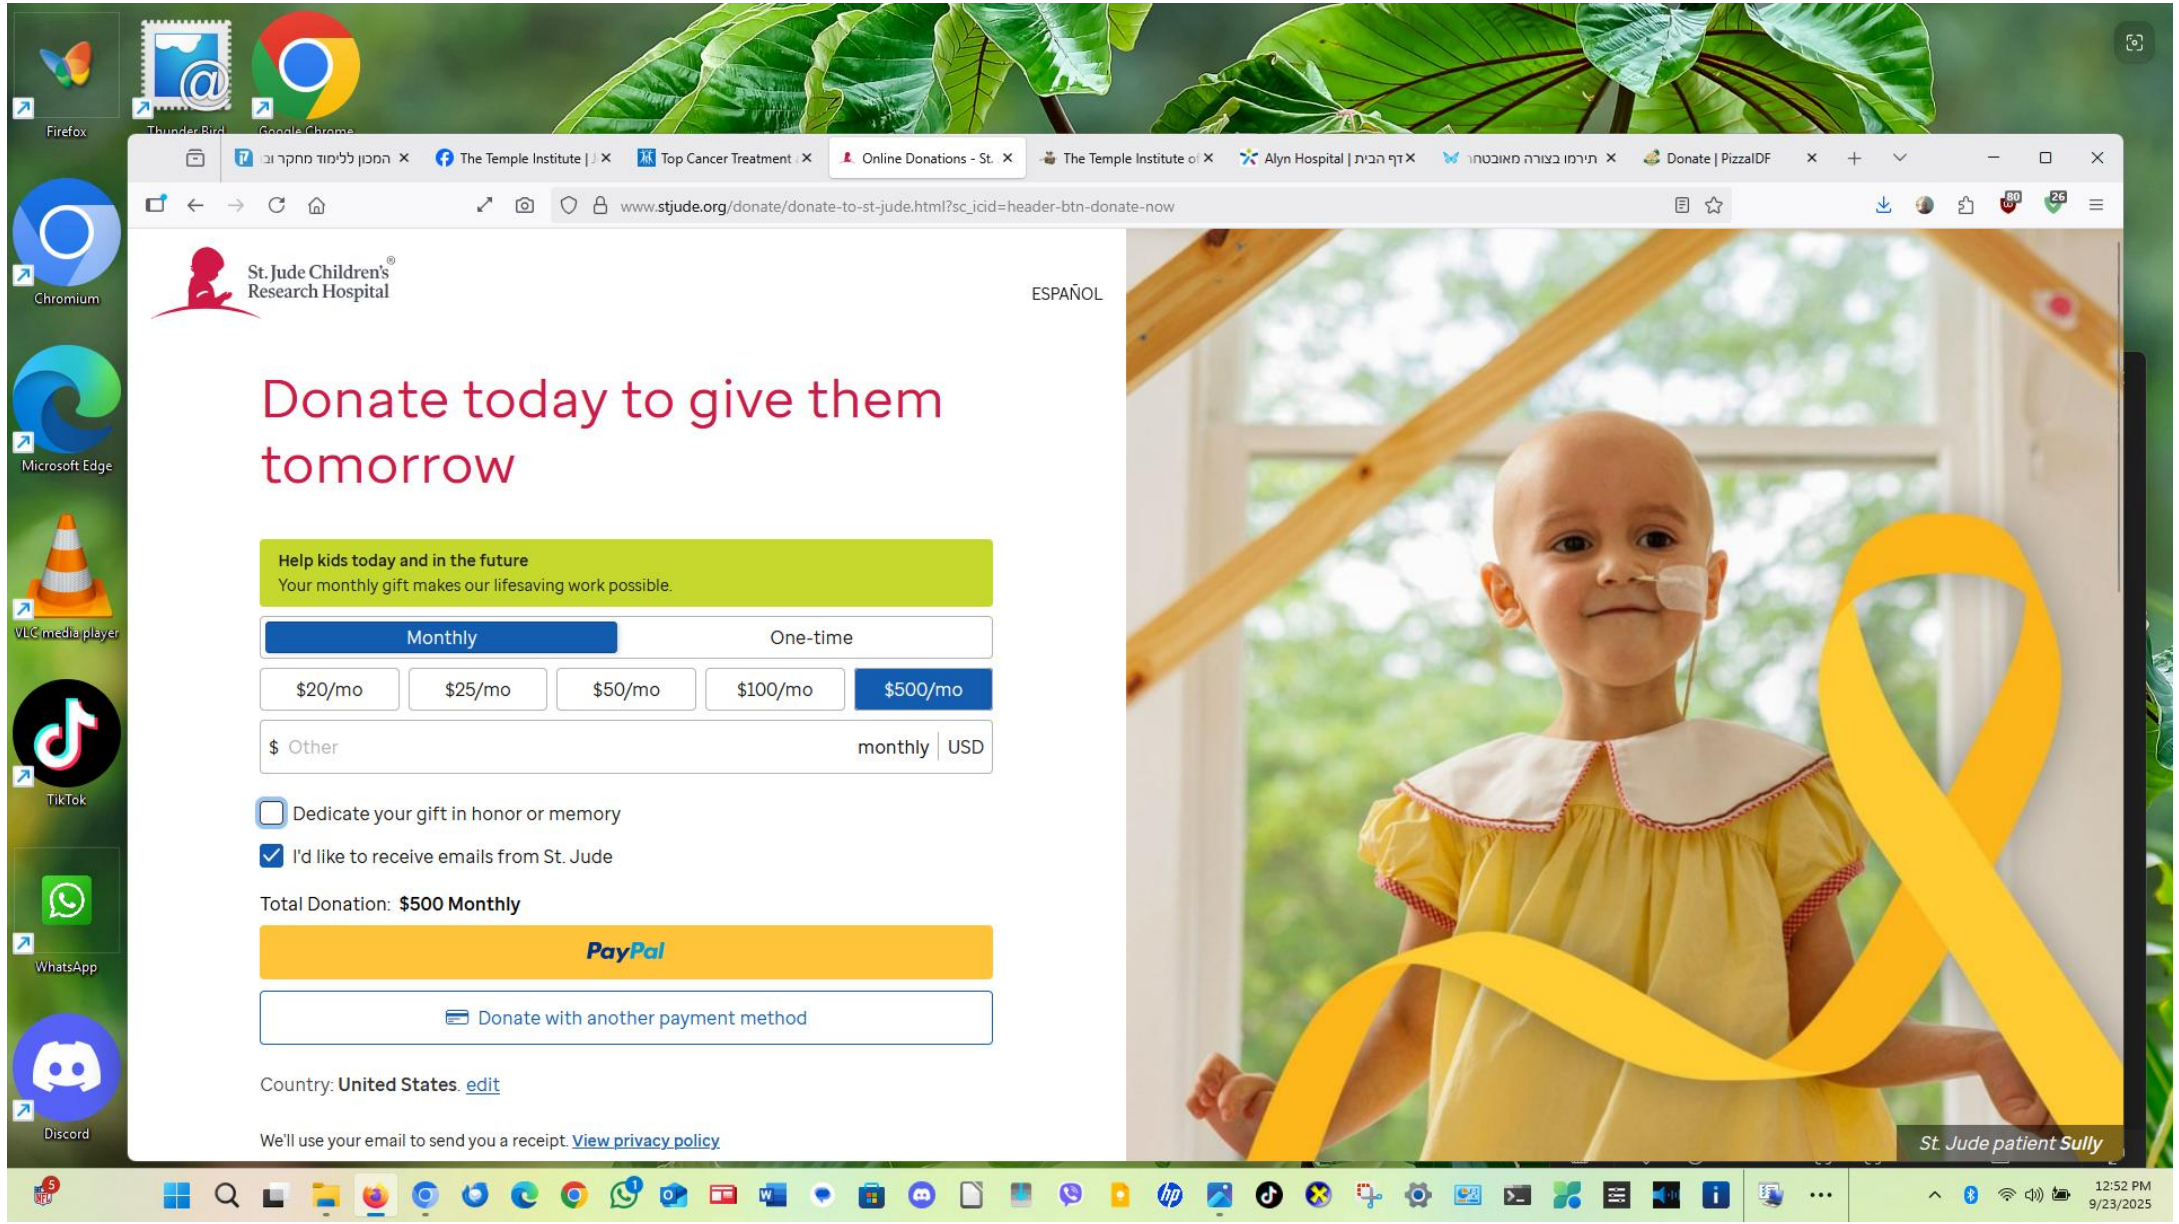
Firefox
Thunder Bird
Google Chrome
Chromium
Microsoft Edge
VLC media player
TikTok
WhatsApp
Discord

המכון ללימוד מחקר ו ×
The Temple Institute | ×
Top Cancer Treatment ×
Online Donations - St. ×
The Temple Institute of ×
Alyn Hospital | דף הבית ×
תירמו בצורה מאובטחת ×
Donate | PizzaIDF ×

www.stjude.org/donate/donate-to-st-jude.html?sc_icid=header-btn-donate-now

St. Jude Children's® Research Hospital

ESPAÑOL

Donate today to give them tomorrow

Help kids today and in the future
Your monthly gift makes our lifesaving work possible.

Monthly
One-time

$20/mo
$25/mo
$50/mo
$100/mo
$500/mo

$ Other monthly USD

Dedicate your gift in honor or memory
I'd like to receive emails from St. Jude

Total Donation: $500 Monthly

PayPal

Donate with another payment method

Country: United States. edit

We'll use your email to send you a receipt. View privacy policy

St. Jude patient Sully

12:52 PM
9/23/2025